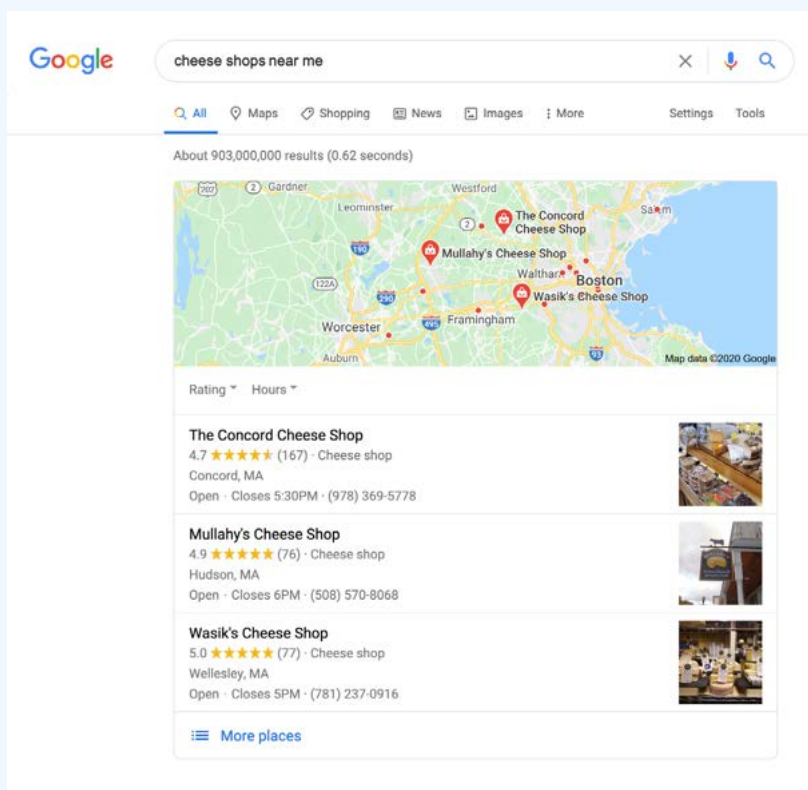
Google

cheese shops near me

All Maps Shopping News Images More Settings Tools

About 903,000,000 results (0.62 seconds)

202 2 Gardner Westford Leominster 2 The Concord Cheese Shop Salem 190 Mullahy's Cheese Shop 122A Waltham Boston 290 Wasik's Cheese Shop Worcester 495 Framingham Auburn 93 Map data ©2020 Google

Rating Hours

The Concord Cheese Shop
4.7 ★★★★★ (167) · Cheese shop
Concord, MA
Open · Closes 5:30PM · (978) 369-5778

Mullahy's Cheese Shop
4.9 ★★★★★ (76) · Cheese shop
Hudson, MA
Open · Closes 6PM · (508) 570-8068

Wasik's Cheese Shop
5.0 ★★★★★ (77) · Cheese shop
Wellesley, MA
Open · Closes 5PM · (781) 237-0916

More places